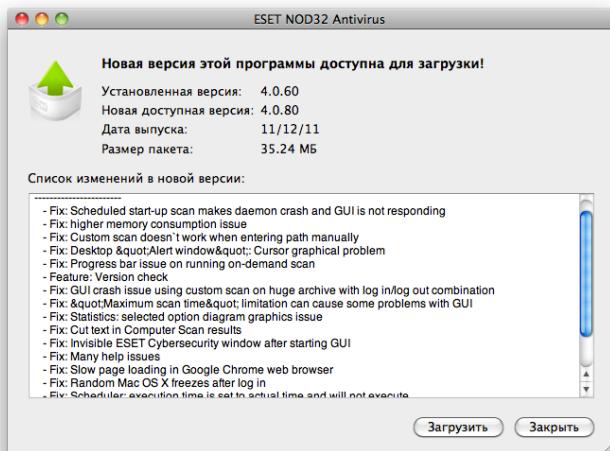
ESET NOD32 Antivirus

Новая версия этой программы доступна для загрузки!

Установленная версия: 4.0.60
Новая доступная версия: 4.0.80
Дата выпуска: 11/12/11
Размер пакета: 35.24 МБ

Список изменений в новой версии:

----------------------
- Fix: Scheduled start-up scan makes daemon crash and GUI is not responding
- Fix: higher memory consumption issue
- Fix: Custom scan doesn`t work when entering path manually
- Fix: Desktop &quot;Alert window&quot;: Cursor graphical problem
- Fix: Progress bar issue on running on-demand scan
- Feature: Version check
- Fix: GUI crash issue using custom scan on huge archive with log in/log out combination
- Fix: &quot;Maximum scan time&quot; limitation can cause some problems with GUI
- Fix: Statistics: selected option diagram graphics issue
- Fix: Cut text in Computer Scan results
- Fix: Invisible ESET Cybersecurity window after starting GUI
- Fix: Many help issues
- Fix: Slow page loading in Google Chrome web browser
- Fix: Random Mac OS X freezes after log in
- Fix: Scheduler: execution time is set to actual time and will not execute

Загрузить Закрыть